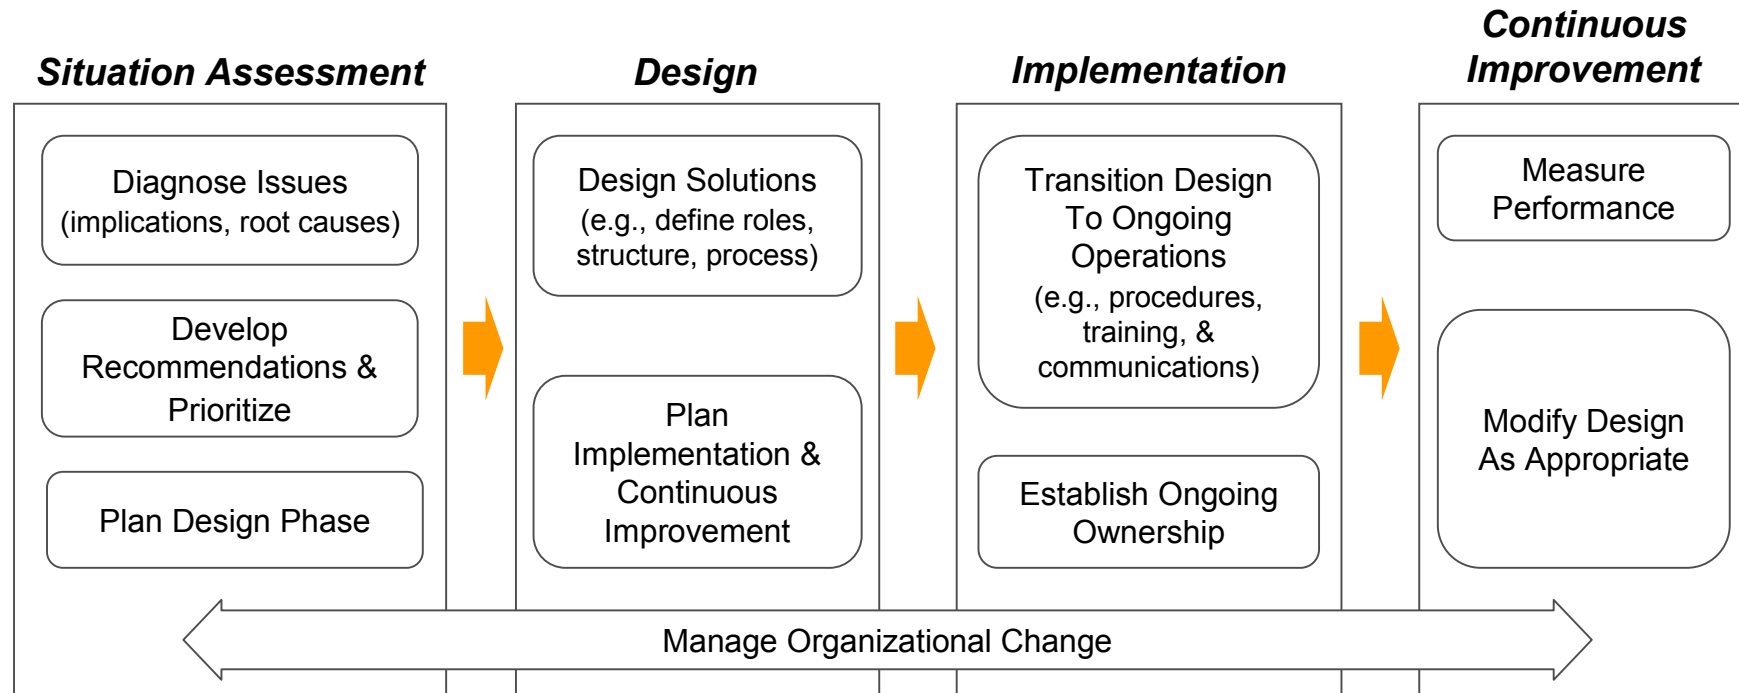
Situation Assessment

Diagnose Issues (implications, root causes)

Develop Recommendations & Prioritize

Plan Design Phase

Design

Design Solutions (e.g., define roles, structure, process)

Plan Implementation & Continuous Improvement

Implementation

Transition Design To Ongoing Operations (e.g., procedures, training, & communications)

Establish Ongoing Ownership

Continuous Improvement

Measure Performance

Modify Design As Appropriate

Manage Organizational Change